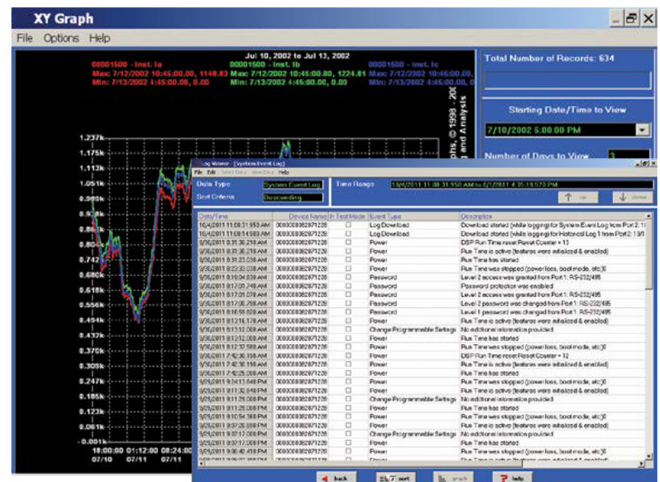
XY Graph

File Options Help

Jul 10, 2002 to Jul 13, 2002

00001500 - Inst. Ia 00001500 - Inst. Ib 00001500 - Inst. Ic

Max: 7/12/2002 4:45:00.00, 1148.83 Max: 7/12/2002 4:45:00.00, 1224.81 Max: 7/12/2002 4:45:00.00, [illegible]

Min: 7/13/2002 4:45:00.00, 0.00 Min: 7/13/2002 4:45:00.00, 0.00 Min: 7/13/2002 4:45:00.00, 0.00

Total Number of Records: 634

Starting Date/Time to View

7/10/2002 5:00:00 PM

Number of Days to View

1.237k
1.175k
1.113k
1.051k
0.989k
0.928k
0.866k
0.804k
0.742k
0.680k
0.618k
0.556k
0.494k
0.433k
0.371k
0.309k
0.247k
0.185k
0.124k
0.062k
0.000k
-0.001k

18:00:00 07/10
01:12:00 07/11
08:24:00
15:36:00
22:48:00

Log Viewer - [System Event Log]

File Edit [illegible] Help

Data Type System Event Log
Sort Criteria Descending

Time Range 10/4/2011 11:08:51.950 AM to 8/1/2011 4:35:15.573 PM

| Date/Time | Device Name | In Test Mode | Event Type | Description |
|---|---|---|---|---|
| 10/4/2011 11:08:51.953 AM | 0000000082871220 | | Log Download | Download started (while logging for System Event Log from Port 2: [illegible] |
| 10/4/2011 11:08:51.650 AM | 0000000082871220 | | Log Download | Download started (while logging for Historical Log 1 from Port 2: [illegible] |
| 9/6/2011 8:31:26.218 AM | 0000000082871220 | | Power | DSP Run Time reset Reset Counter = 13 |
| 9/6/2011 8:31:26.218 AM | 0000000082871220 | | Power | Run Time is active (features were validated & enabled) |
| 9/6/2011 8:31:26.218 AM | 0000000082871220 | | Power | Run Time has started |
| 9/6/2011 8:22:33.228 AM | 0000000082871220 | | Power | Run Time was stopped (power loss, boot mode, etc)0 |
| 9/6/2011 8:16:04.838 AM | 0000000082871220 | | Password | Level 2 access was granted from Port 1: RS-232/485 |
| 9/6/2011 8:17:01.248 AM | 0000000082871220 | | Password | Password protection was enabled |
| 9/6/2011 8:17:01.278 AM | 0000000082871220 | | Password | Level 2 access was granted from Port 1: RS-232/485 |
| 9/6/2011 8:16:58.828 AM | 0000000082871220 | | Password | Level 2 password was changed from Port 1: RS-232/485 |
| 9/6/2011 8:16:58.828 AM | 0000000082871220 | | Password | Level 1 password was changed from Port 1: RS-232/485 |
| 9/6/2011 8:13:16.178 AM | 0000000082871220 | | Power | Run Time has started |
| 9/6/2011 8:13:12.008 AM | 0000000082871220 | | Change Programmable Settings | No additional information provided |
| 9/6/2011 8:13:12.008 AM | 0000000082871220 | | Power | Run Time has started |
| 9/6/2011 8:12:57.598 AM | 0000000082871220 | | Power | Run Time was stopped (power loss, boot mode, etc)0 |
| 9/6/2011 7:42:36.168 AM | 0000000082871220 | | Power | DSP Run Time reset Reset Counter = 12 |
| 9/6/2011 7:42:36.168 AM | 0000000082871220 | | Power | Run Time is active (features were validated & enabled) |
| 9/6/2011 7:42:36.168 AM | 0000000082871220 | | Power | Run Time has started |
| 9/6/2011 9:34:13.548 PM | 0000000082871220 | | Power | Run Time was stopped (power loss, boot mode, etc)0 |
| 9/5/2011 9:11:32.918 PM | 0000000082871220 | | Power | Run Time is active (features were validated & enabled) |
| 9/5/2011 9:11:26.008 PM | 0000000082871220 | | Change Programmable Settings | No additional information provided |
| 9/5/2011 9:11:26.008 PM | 0000000082871220 | | Power | Run Time has started |
| 9/5/2011 9:11:25.008 PM | 0000000082871220 | | Power | Run Time was stopped (power loss, boot mode, etc)0 |
| 9/5/2011 9:07:26.008 PM | 0000000082871220 | | Power | Run Time is active (features were validated & enabled) |
| 9/5/2011 9:07:17.008 PM | 0000000082871220 | | Change Programmable Settings | No additional information provided |
| 9/5/2011 9:07:17.008 PM | 0000000082871220 | | Power | Run Time has started |
| 9/5/2011 9:06:42.418 PM | 0000000082871220 | | Power | Run Time was stopped (power loss, boot mode, etc)0 |

back | sort | graph | help